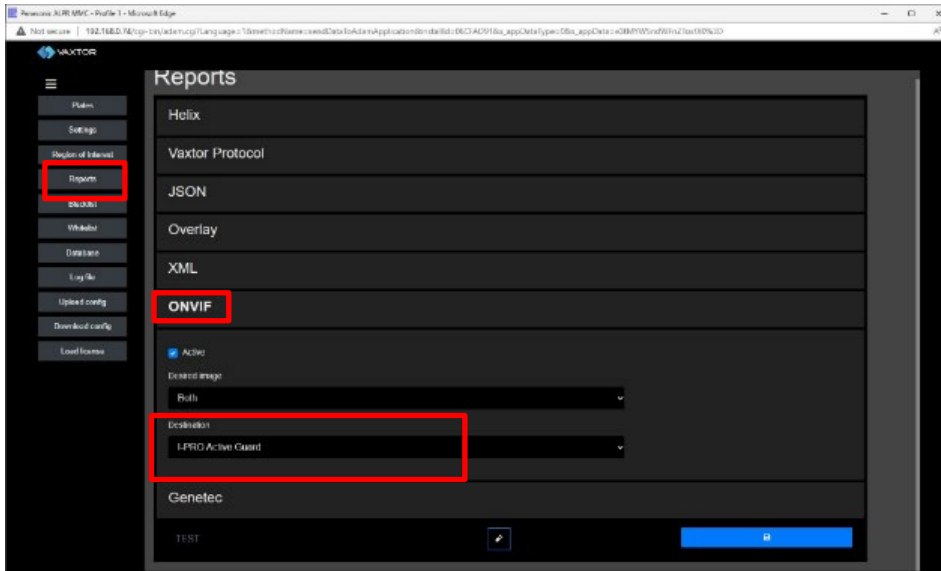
Panasonic ALPR MWC - Profile 1 - Microsoft Edge

Not secure | 192.168.0.7/cgi-bin/adam.cgi?Language=1&methodName=sendDataToAdamApplication&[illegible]

VAXTOR

Plates
Settings
Region of Interest
Reports
Blacklist
Whitelist
Database
Log file
Upload config
Download config
Load license

Reports

Helix

Vaxtor Protocol

JSON

Overlay

XML

ONVIF

Active

Desired image

Both

Destination

i-PRO Active Guard

Genetec

TEST